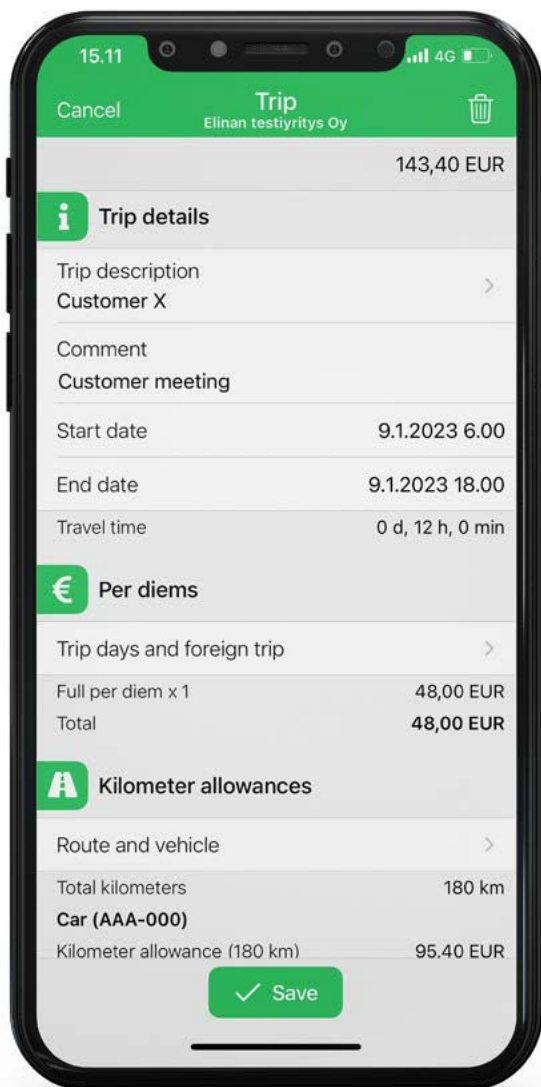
15.11
4G

Cancel
Trip
Elinan testiyritys Oy

143,40 EUR

Trip details

Trip description
Customer X

Comment
Customer meeting

Start date 9.1.2023 6.00

End date 9.1.2023 18.00

Travel time 0 d, 12 h, 0 min

Per diems

Trip days and foreign trip

Full per diem x 1 48,00 EUR
Total 48,00 EUR

Kilometer allowances

Route and vehicle

Total kilometers 180 km
Car (AAA-000)
Kilometer allowance (180 km) 95.40 EUR

Save